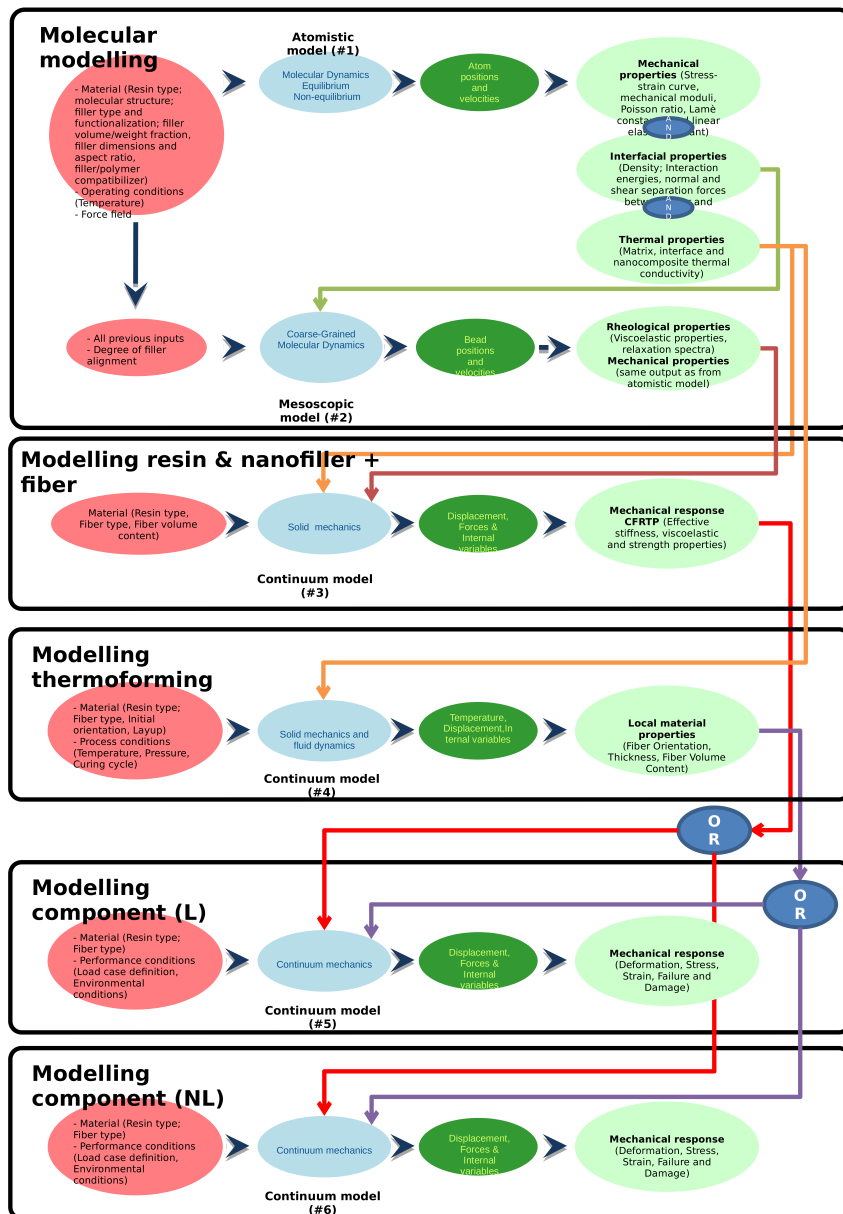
Molecular modelling

Atomistic model (#1)

- Material (Resin type; molecular structure; filler type and functionalization; filler volume/weight fraction, filler dimensions and aspect ratio, filler/polymer compatibilizer)
- Operating conditions (Temperature)
- Force field

Molecular Dynamics Equilibrium Non-equilibrium

Atom positions and velocities

Mechanical properties (Stress-strain curve, mechanical moduli, Poisson ratio, Lamè consta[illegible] (linear elas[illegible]ant)

AND

Interfacial properties (Density; Interaction energies, normal and shear separation forces betw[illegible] and

AND

Thermal properties (Matrix, interface and nanocomposite thermal conductivity)

- All previous inputs
- Degree of filler alignment

Coarse-Grained Molecular Dynamics

Bead positions and velocities

Rheological properties (Viscoelastic properties, relaxation spectra)
Mechanical properties (same output as from atomistic model)

Mesoscopic model (#2)

Modelling resin & nanofiller + fiber

Material (Resin type, Fiber type, Fiber volume content)

Solid mechanics

Displacement, Forces & Internal variables

Mechanical response CFRTP (Effective stiffness, viscoelastic and strength properties)

Continuum model (#3)

Modelling thermoforming

- Material (Resin type; Fiber type, Initial orientation, Layup)
- Process conditions (Temperature, Pressure, Curing cycle)

Solid mechanics and fluid dynamics

Temperature, Displacement,Internal variables

Local material properties (Fiber Orientation, Thickness, Fiber Volume Content)

Continuum model (#4)

OR

OR

Modelling component (L)

- Material (Resin type; Fiber type)
- Performance conditions (Load case definition, Environmental conditions)

Continuum mechanics

Displacement, Forces & Internal variables

Mechanical response (Deformation, Stress, Strain, Failure and Damage)

Continuum model (#5)

Modelling component (NL)

- Material (Resin type; Fiber type)
- Performance conditions (Load case definition, Environmental conditions)

Continuum mechanics

Displacement, Forces & Internal variables

Mechanical response (Deformation, Stress, Strain, Failure and Damage)

Continuum model (#6)